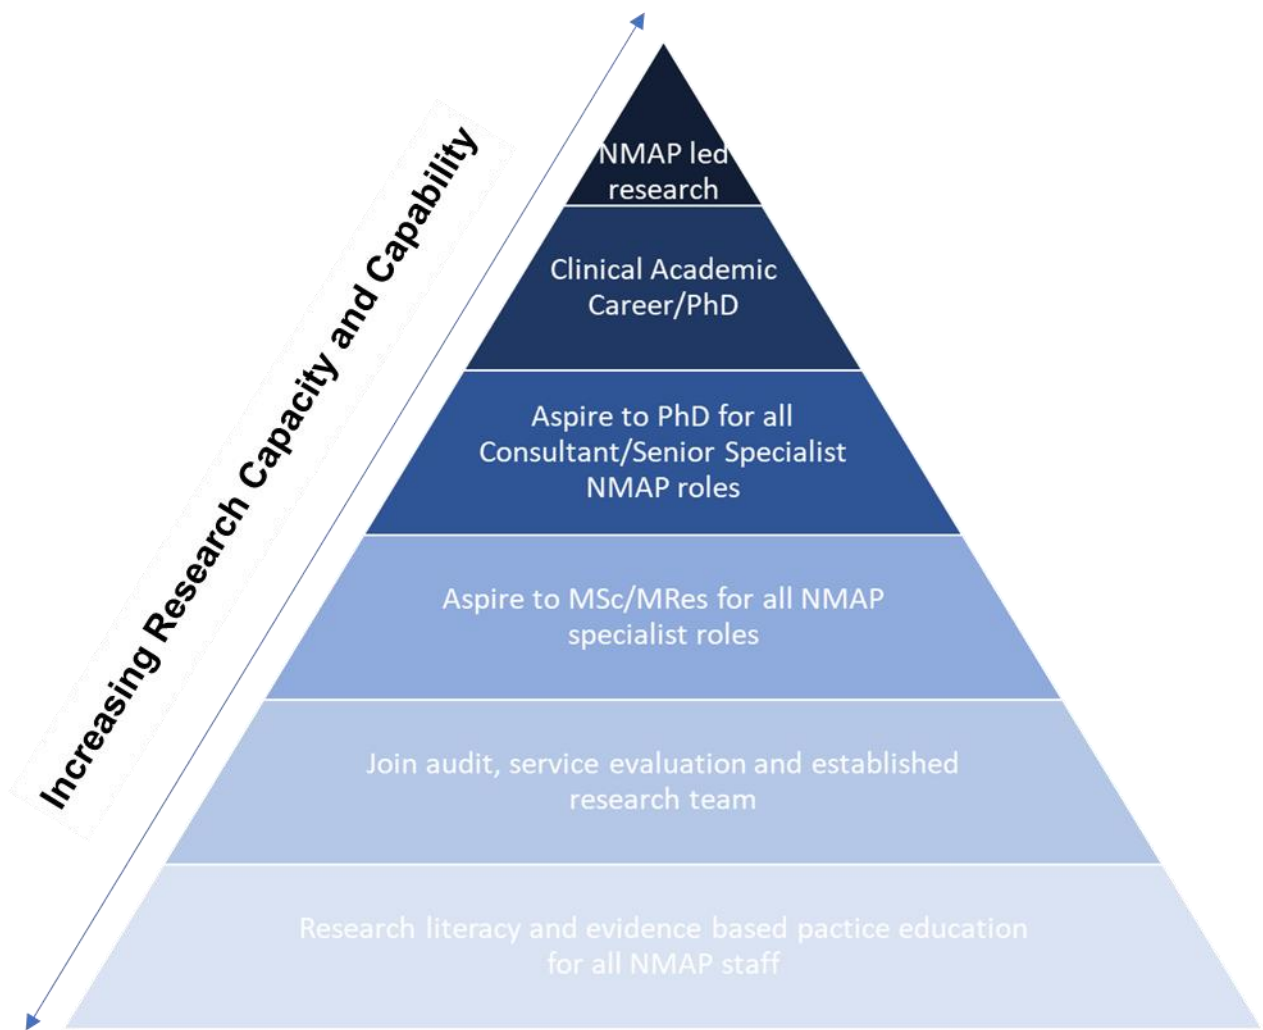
Increasing Research Capacity and Capability

NMAP led research

Clinical Academic Career/PhD

Aspire to PhD for all Consultant/Senior Specialist NMAP roles

Aspire to MSc/MRes for all NMAP specialist roles

Join audit, service evaluation and established research team

Research literacy and evidence based pactice education for all NMAP staff